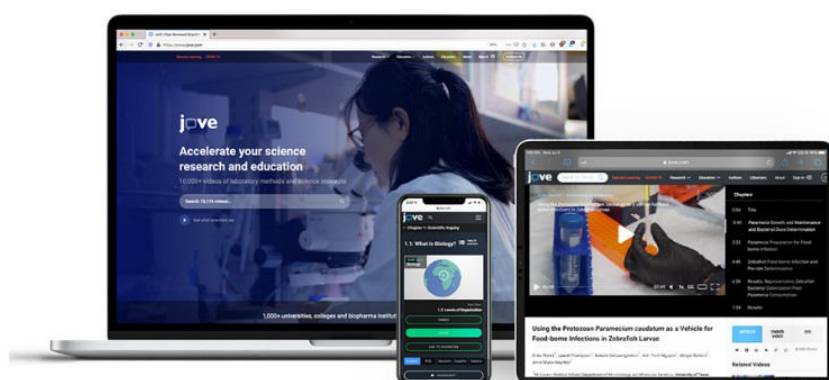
jove

Accelerate your science research and education

10,000+ videos of laboratory methods and science concepts

Search 13,114 videos...

1,000+ universities, colleges and biopharma institu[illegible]

jove

1.1: What is Biology?

1.2: Levels of Organization

jove

Chapters

Using the Protozoan Paramecium caudatum as a Vehicle for Food-borne Infections in Zebrafish Larvae

Related Videos